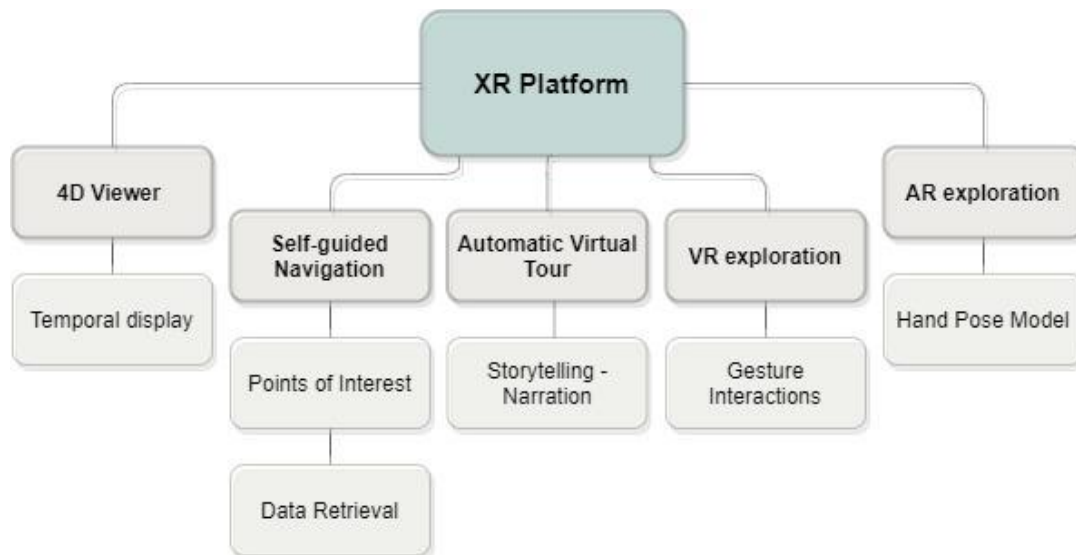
XR Platform

4D Viewer

Temporal display

Self-guided Navigation

Points of Interest

Data Retrieval

Automatic Virtual Tour

Storytelling - Narration

VR exploration

Gesture Interactions

AR exploration

Hand Pose Model